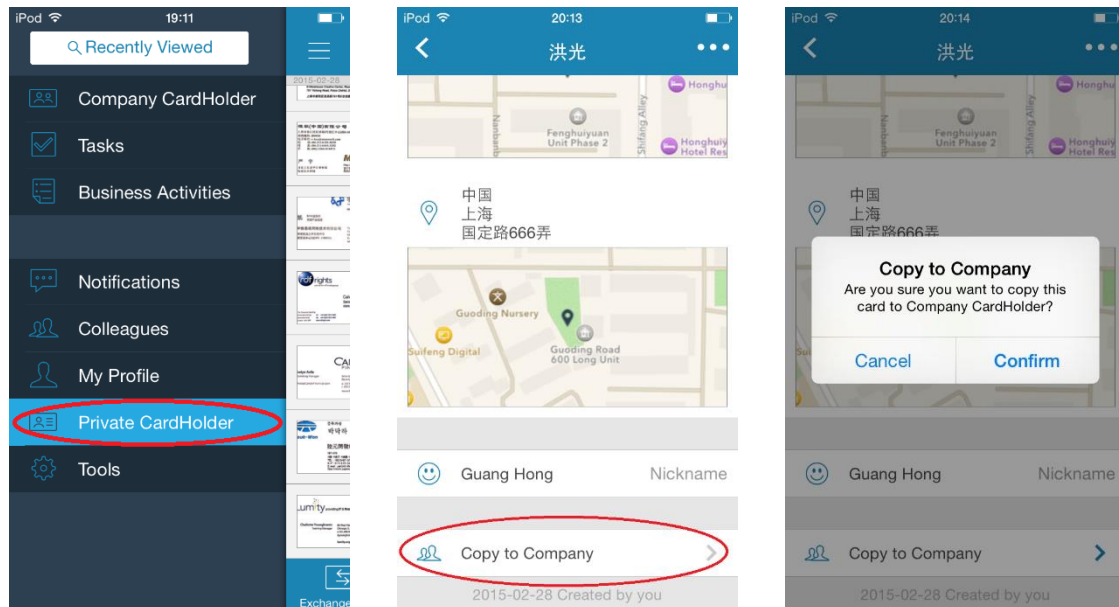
iPod 19:11

Recently Viewed

Company CardHolder

Tasks

Business Activities

Notifications

Colleagues

My Profile

Private CardHolder

Tools

2015-02-28

Exchange

iPod 20:13

洪光

Honghu

Nanbanbi

Fenghuiyuan Unit Phase 2

Shifang Alley

Honghuiy Hotel Res

中国
上海
国定路666弄

Guoding Nursery

Suifeng Digital

Guoding Road 600 Long Unit

Guang Hong

Nickname

Copy to Company

2015-02-28 Created by you

iPod 20:14

洪光

Honghu

Fenghuiyuan Unit Phase 2

Shifang Alley

Honghuiy Hotel Res

中国
上海
国定路666弄

Copy to Company

Are you sure you want to copy this card to Company CardHolder?

Cancel

Confirm

Guang Hong

Nickname

Copy to Company

2015-02-28 Created by you